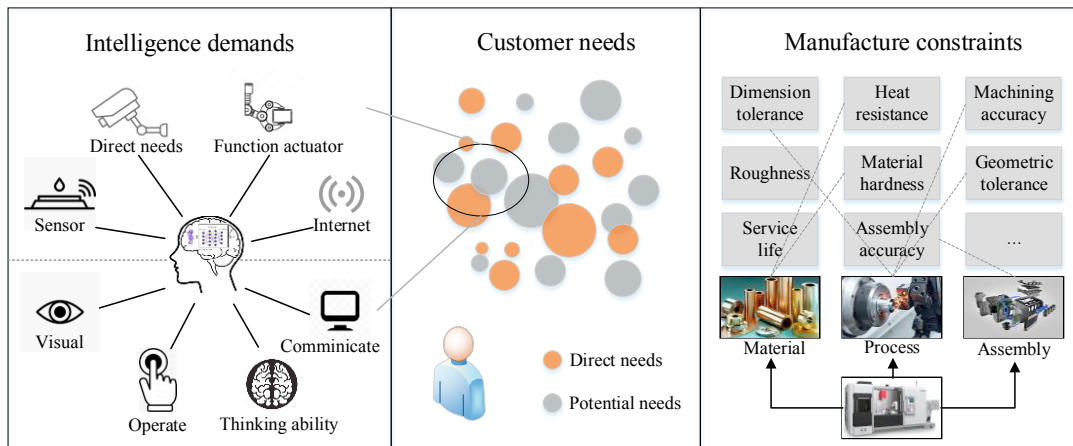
Intelligence demands

Direct needs

Function actuator

Sensor

Internet

Visual

Comminicate

Operate

Thinking ability

Customer needs

Direct needs

Potential needs

Manufacture constraints

Dimension tolerance

Heat resistance

Machining accuracy

Roughness

Material hardness

Geometric tolerance

Service life

Assembly accuracy

...

Material

Process

Assembly